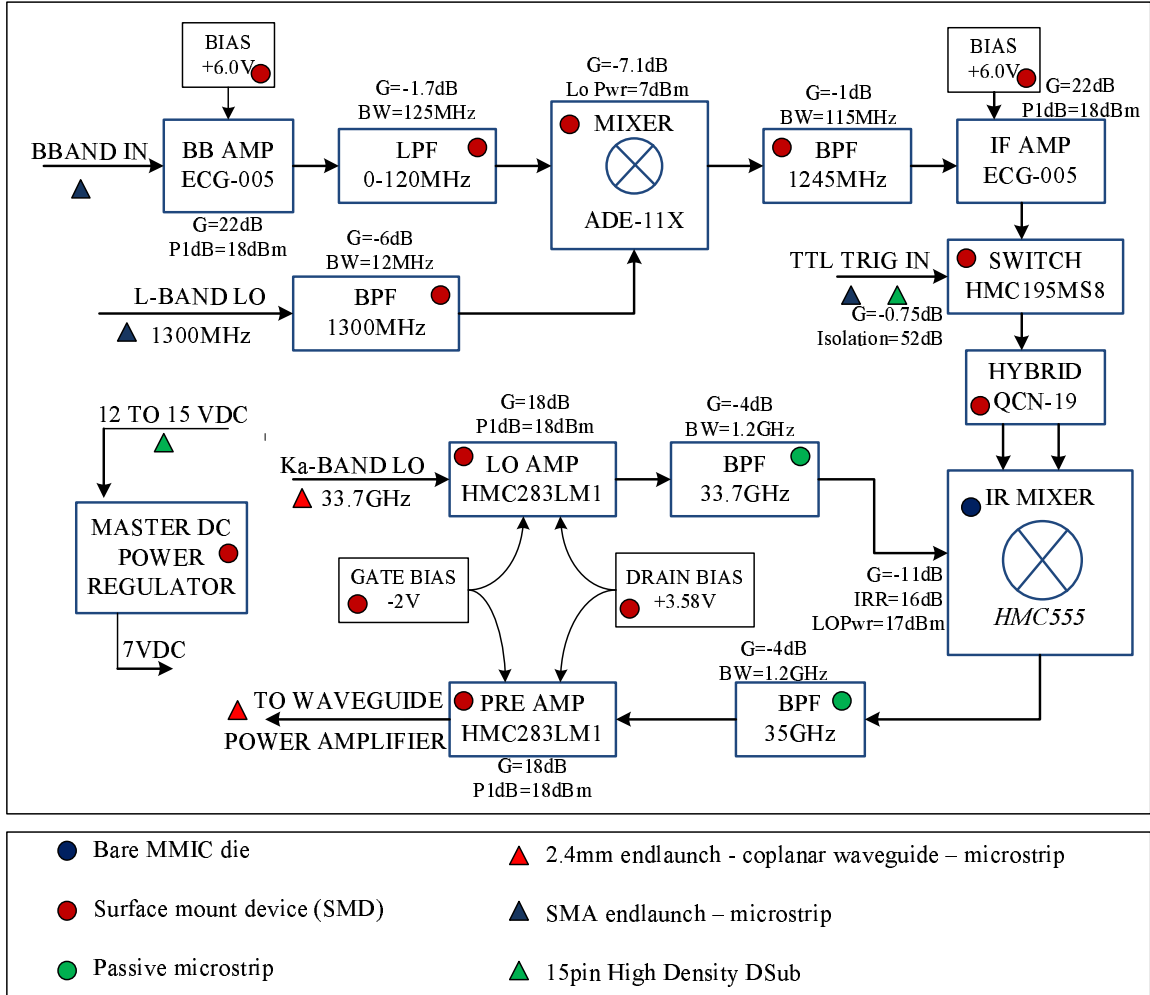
BIAS
+6.0V

G=-1.7dB
BW=125MHz

G=-7.1dB
Lo Pwr=7dBm

G=-1dB
BW=115MHz

BIAS
+6.0V

G=22dB
P1dB=18dBm

BBAND IN

BB AMP
ECG-005

G=22dB
P1dB=18dBm

LPF
0-120MHz

MIXER
ADE-11X

BPF
1245MHz

IF AMP
ECG-005

G=-6dB
BW=12MHz

L-BAND LO
1300MHz

BPF
1300MHz

TTL TRIG IN

SWITCH
HMC195MS8

G=-0.75dB
Isolation=52dB

HYBRID
QCN-19

12 TO 15 VDC

G=18dB
P1dB=18dBm

G=-4dB
BW=1.2GHz

Ka-BAND LO
33.7GHz

LO AMP
HMC283LM1

BPF
33.7GHz

IR MIXER

MASTER DC
POWER
REGULATOR

GATE BIAS
-2V

DRAIN BIAS
+3.58V

G=-11dB
IRR=16dB
LOPwr=17dBm

HMC555

7VDC

G=-4dB
BW=1.2GHz

TO WAVEGUIDE
POWER AMPLIFIER

PRE AMP
HMC283LM1

G=18dB
P1dB=18dBm

BPF
35GHz

Bare MMIC die

2.4mm endlaunch - coplanar waveguide – microstrip

Surface mount device (SMD)

SMA endlaunch – microstrip

Passive microstrip

15pin High Density DSub